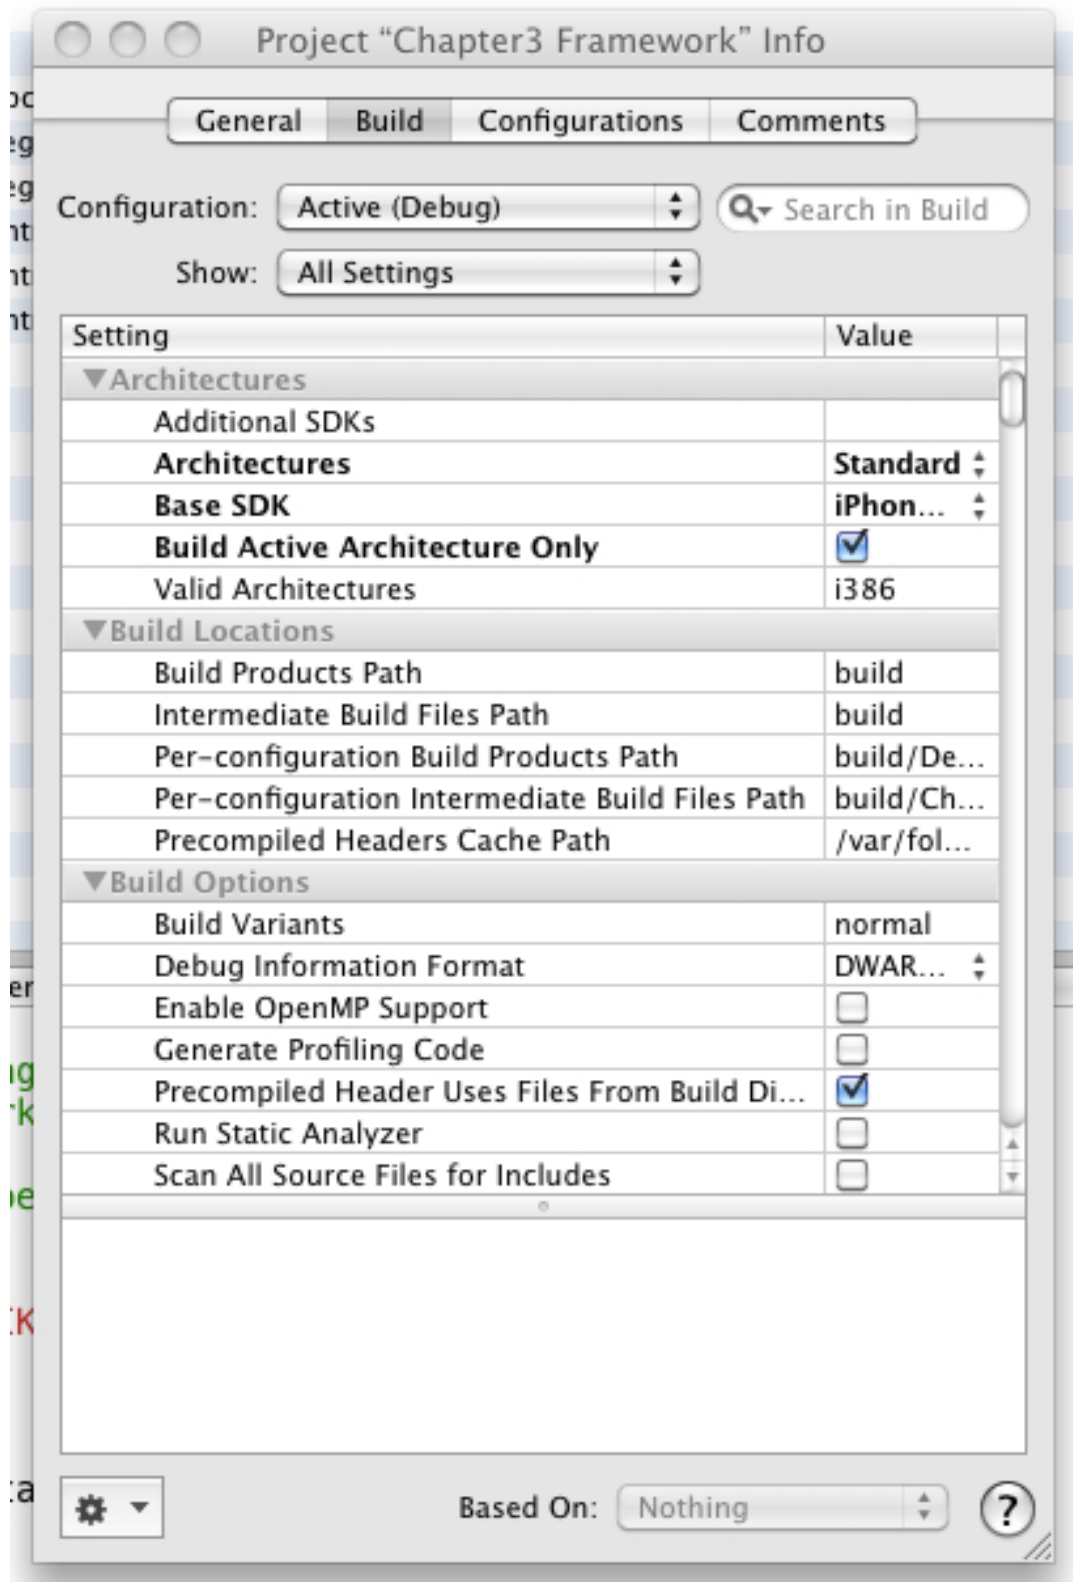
Project “Chapter3 Framework” Info

General | Build | Configurations | Comments

Configuration: Active (Debug)

Search in Build

Show: All Settings

| Setting | Value |
|---|---|
| Architectures | |
| Additional SDKs | |
| Architectures | Standard |
| Base SDK | iPhon... |
| Build Active Architecture Only | ☑ |
| Valid Architectures | i386 |
| Build Locations | |
| Build Products Path | build |
| Intermediate Build Files Path | build |
| Per-configuration Build Products Path | build/De... |
| Per-configuration Intermediate Build Files Path | build/Ch... |
| Precompiled Headers Cache Path | /var/fol... |
| Build Options | |
| Build Variants | normal |
| Debug Information Format | DWAR... |
| Enable OpenMP Support | ☐ |
| Generate Profiling Code | ☐ |
| Precompiled Header Uses Files From Build Di... | ☑ |
| Run Static Analyzer | ☐ |
| Scan All Source Files for Includes | ☐ |

Based On: Nothing

?